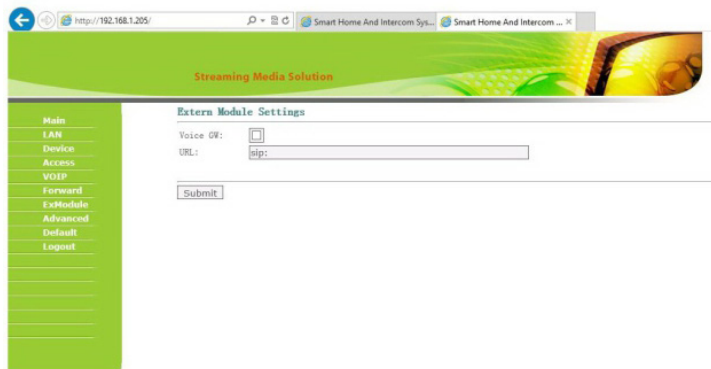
http://192.168.1.205/

Smart Home And Intercom Sys...

Smart Home And Intercom ...

Streaming Media Solution

Main
LAN
Device
Access
VOIP
Forward
ExModule
Advanced
Default
Logout

Extern Module Settings

Voice GW:

URL: sip:

Submit